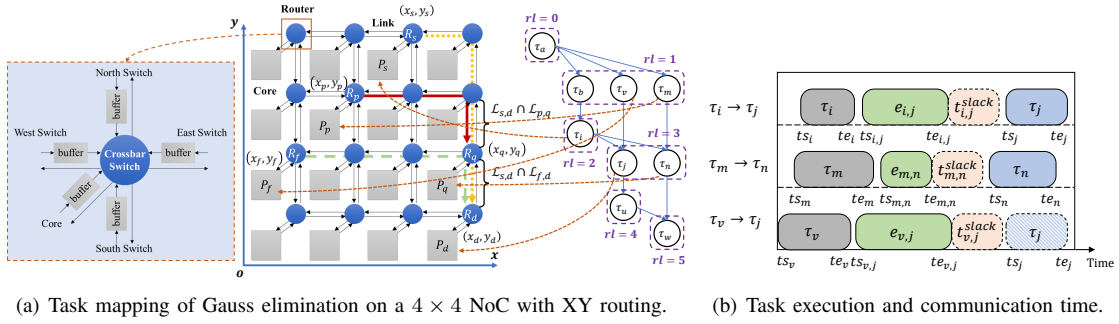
North Switch
buffer
West Switch
East Switch
buffer
Crossbar Switch
buffer
buffer
buffer
Core
South Switch

Router
Link
$(x_s, y_s)$
$R_s$
$P_s$
$y$
Core
$(x_p, y_p)$
$R_p$
$P_p$
$\mathcal{L}_{s,d} \cap \mathcal{L}_{p,q}$
$(x_f, y_f)$
$R_f$
$R_q$
$(x_q, y_q)$
$P_f$
$P_q$
$\mathcal{L}_{s,d} \cap \mathcal{L}_{f,d}$
$R_d$
$(x_d, y_d)$
$P_d$
$o$
$x$

$rl = 0$
$\tau_a$
$rl = 1$
$\tau_b$
$\tau_v$
$\tau_m$
$\tau_i$
$rl = 3$
$rl = 2$
$\tau_j$
$\tau_n$
$\tau_u$
$rl = 4$
$\tau_w$
$rl = 5$

$\tau_i \rightarrow \tau_j$
$\tau_i$
$e_{i,j}$
$t_{i,j}^{slack}$
$\tau_j$
$ts_i$
$te_i$
$ts_{i,j}$
$te_{i,j}$
$ts_j$
$te_j$
$\tau_m \rightarrow \tau_n$
$\tau_m$
$e_{m,n}$
$t_{m,n}^{slack}$
$\tau_n$
$ts_m$
$te_m$
$ts_{m,n}$
$te_{m,n}$
$ts_n$
$te_n$
$\tau_v \rightarrow \tau_j$
$\tau_v$
$e_{v,j}$
$t_{v,j}^{slack}$
$\tau_j$
$ts_v$
$te_v$
$ts_{v,j}$
$te_{v,j}$
$ts_j$
$te_j$
Time

(a) Task mapping of Gauss elimination on a $4 \times 4$ NoC with XY routing.

(b) Task execution and communication time.